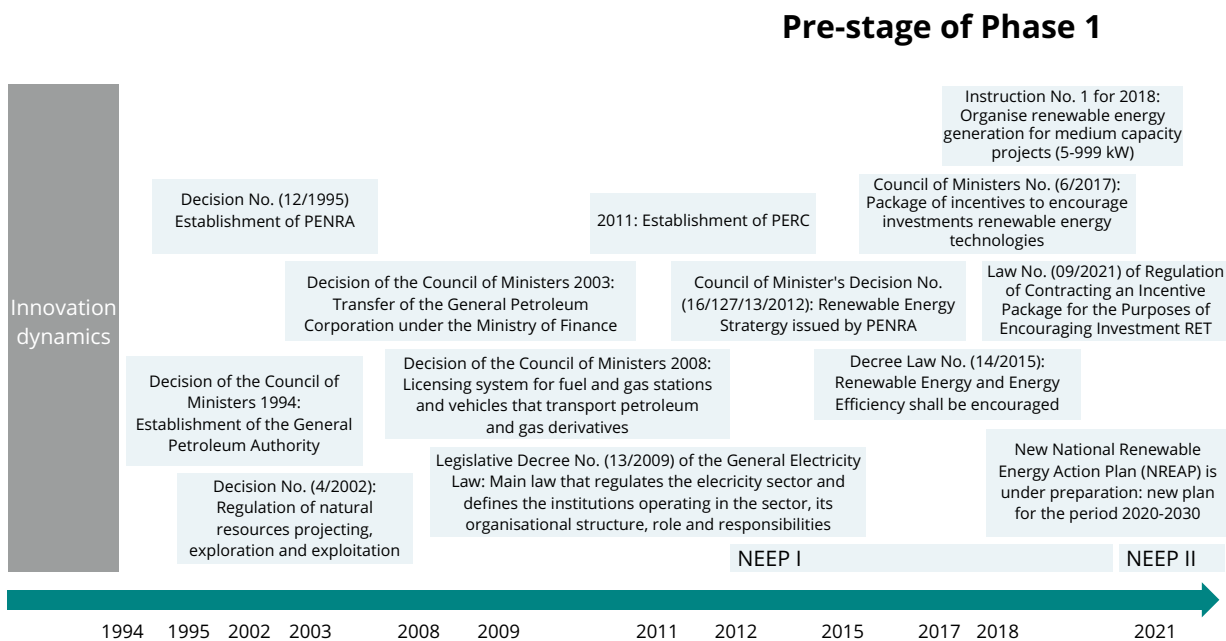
Pre-stage of Phase 1

Innovation dynamics

Instruction No. 1 for 2018: Organise renewable energy generation for medium capacity projects (5-999 kW)

Decision No. (12/1995) Establishment of PENRA

2011: Establishment of PERC

Council of Ministers No. (6/2017): Package of incentives to encourage investments renewable energy technologies

Decision of the Council of Ministers 2003: Transfer of the General Petroleum Corporation under the Ministry of Finance

Council of Minister's Decision No. (16/127/13/2012): Renewable Energy Stratergy issued by PENRA

Law No. (09/2021) of Regulation of Contracting an Incentive Package for the Purposes of Encouraging Investment RET

Decision of the Council of Ministers 1994: Establishment of the General Petroleum Authority

Decision of the Council of Ministers 2008: Licensing system for fuel and gas stations and vehicles that transport petroleum and gas derivatives

Decree Law No. (14/2015): Renewable Energy and Energy Efficiency shall be encouraged

Decision No. (4/2002): Regulation of natural resources projecting, exploration and exploitation

Legislative Decree No. (13/2009) of the General Electricity Law: Main law that regulates the electricity sector and defines the institutions operating in the sector, its organisational structure, role and responsibilities

New National Renewable Energy Action Plan (NREAP) is under preparation: new plan for the period 2020-2030

NEEP I

NEEP II

1994 1995 2002 2003 2008 2009 2011 2012 2015 2017 2018 2021